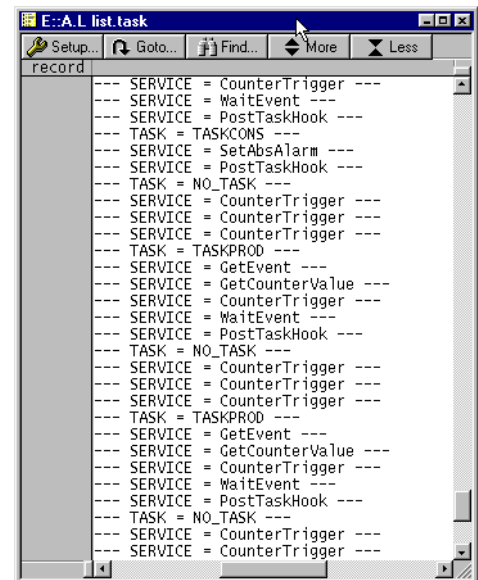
E::A.L list.task

Setup... Goto... Find... More Less

record

--- SERVICE = CounterTrigger ---
--- SERVICE = WaitEvent ---
--- SERVICE = PostTaskHook ---
--- TASK = TASKCONS ---
--- SERVICE = SetAbsAlarm ---
--- SERVICE = PostTaskHook ---
--- TASK = NO_TASK ---
--- SERVICE = CounterTrigger ---
--- SERVICE = CounterTrigger ---
--- SERVICE = CounterTrigger ---
--- TASK = TASKPROD ---
--- SERVICE = GetEvent ---
--- SERVICE = GetCounterValue ---
--- SERVICE = CounterTrigger ---
--- SERVICE = WaitEvent ---
--- SERVICE = PostTaskHook ---
--- TASK = NO_TASK ---
--- SERVICE = CounterTrigger ---
--- SERVICE = CounterTrigger ---
--- SERVICE = CounterTrigger ---
--- TASK = TASKPROD ---
--- SERVICE = GetEvent ---
--- SERVICE = GetCounterValue ---
--- SERVICE = CounterTrigger ---
--- SERVICE = WaitEvent ---
--- SERVICE = PostTaskHook ---
--- TASK = NO_TASK ---
--- SERVICE = CounterTrigger ---
--- SERVICE = CounterTrigger ---